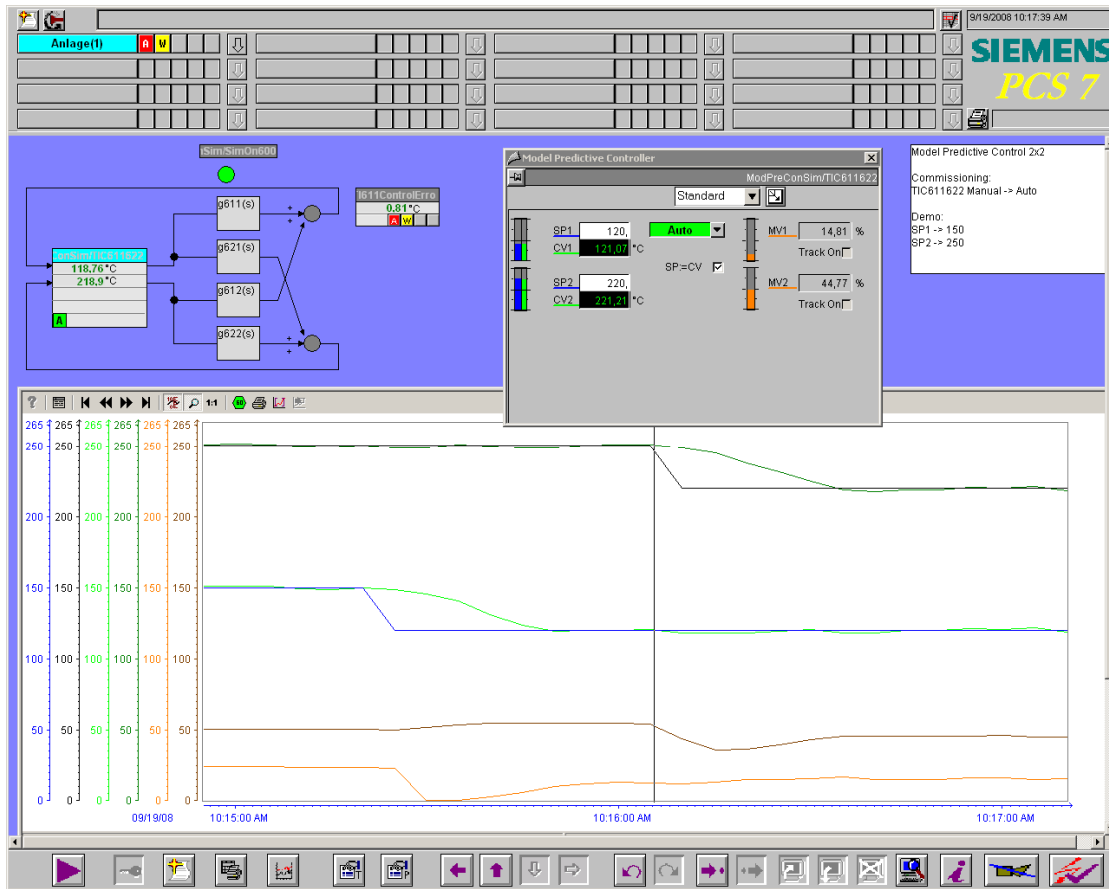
9/19/2008 10:17:39 AM

Anlage(1) A W

SIEMENS
PCS 7

rSim/SimOn600

ModPreConSim/TIC611622

Model Predictive Controller
ModPreConSim/TIC611622
Standard

SP1 120,
CV1 121,07 °C
Auto
SP:=CV
SP2 220,
CV2 221,21 °C
MV1 14,81 %
Track On
MV2 44,77 %
Track On

Model Predictive Control 2x2

Commissioning:
TIC611622 Manual -> Auto

Demo:
SP1 -> 150
SP2 -> 250

ConSim/TIC611622
118,76 °C
218,9 °C
A

I611ControlErro
0,81 °C
A W

g611(s)
g621(s)
g612(s)
g622(s)

1:1

265 265 265 265 265 265
250 250 250 250 250 250
200 200 200 200 200 200
150 150 150 150 150 150
100 100 100 100 100 100
50 50 50 50 50 50
0 0 0 0 0 0

09/19/08 10:15:00 AM 10:16:00 AM 10:17:00 AM